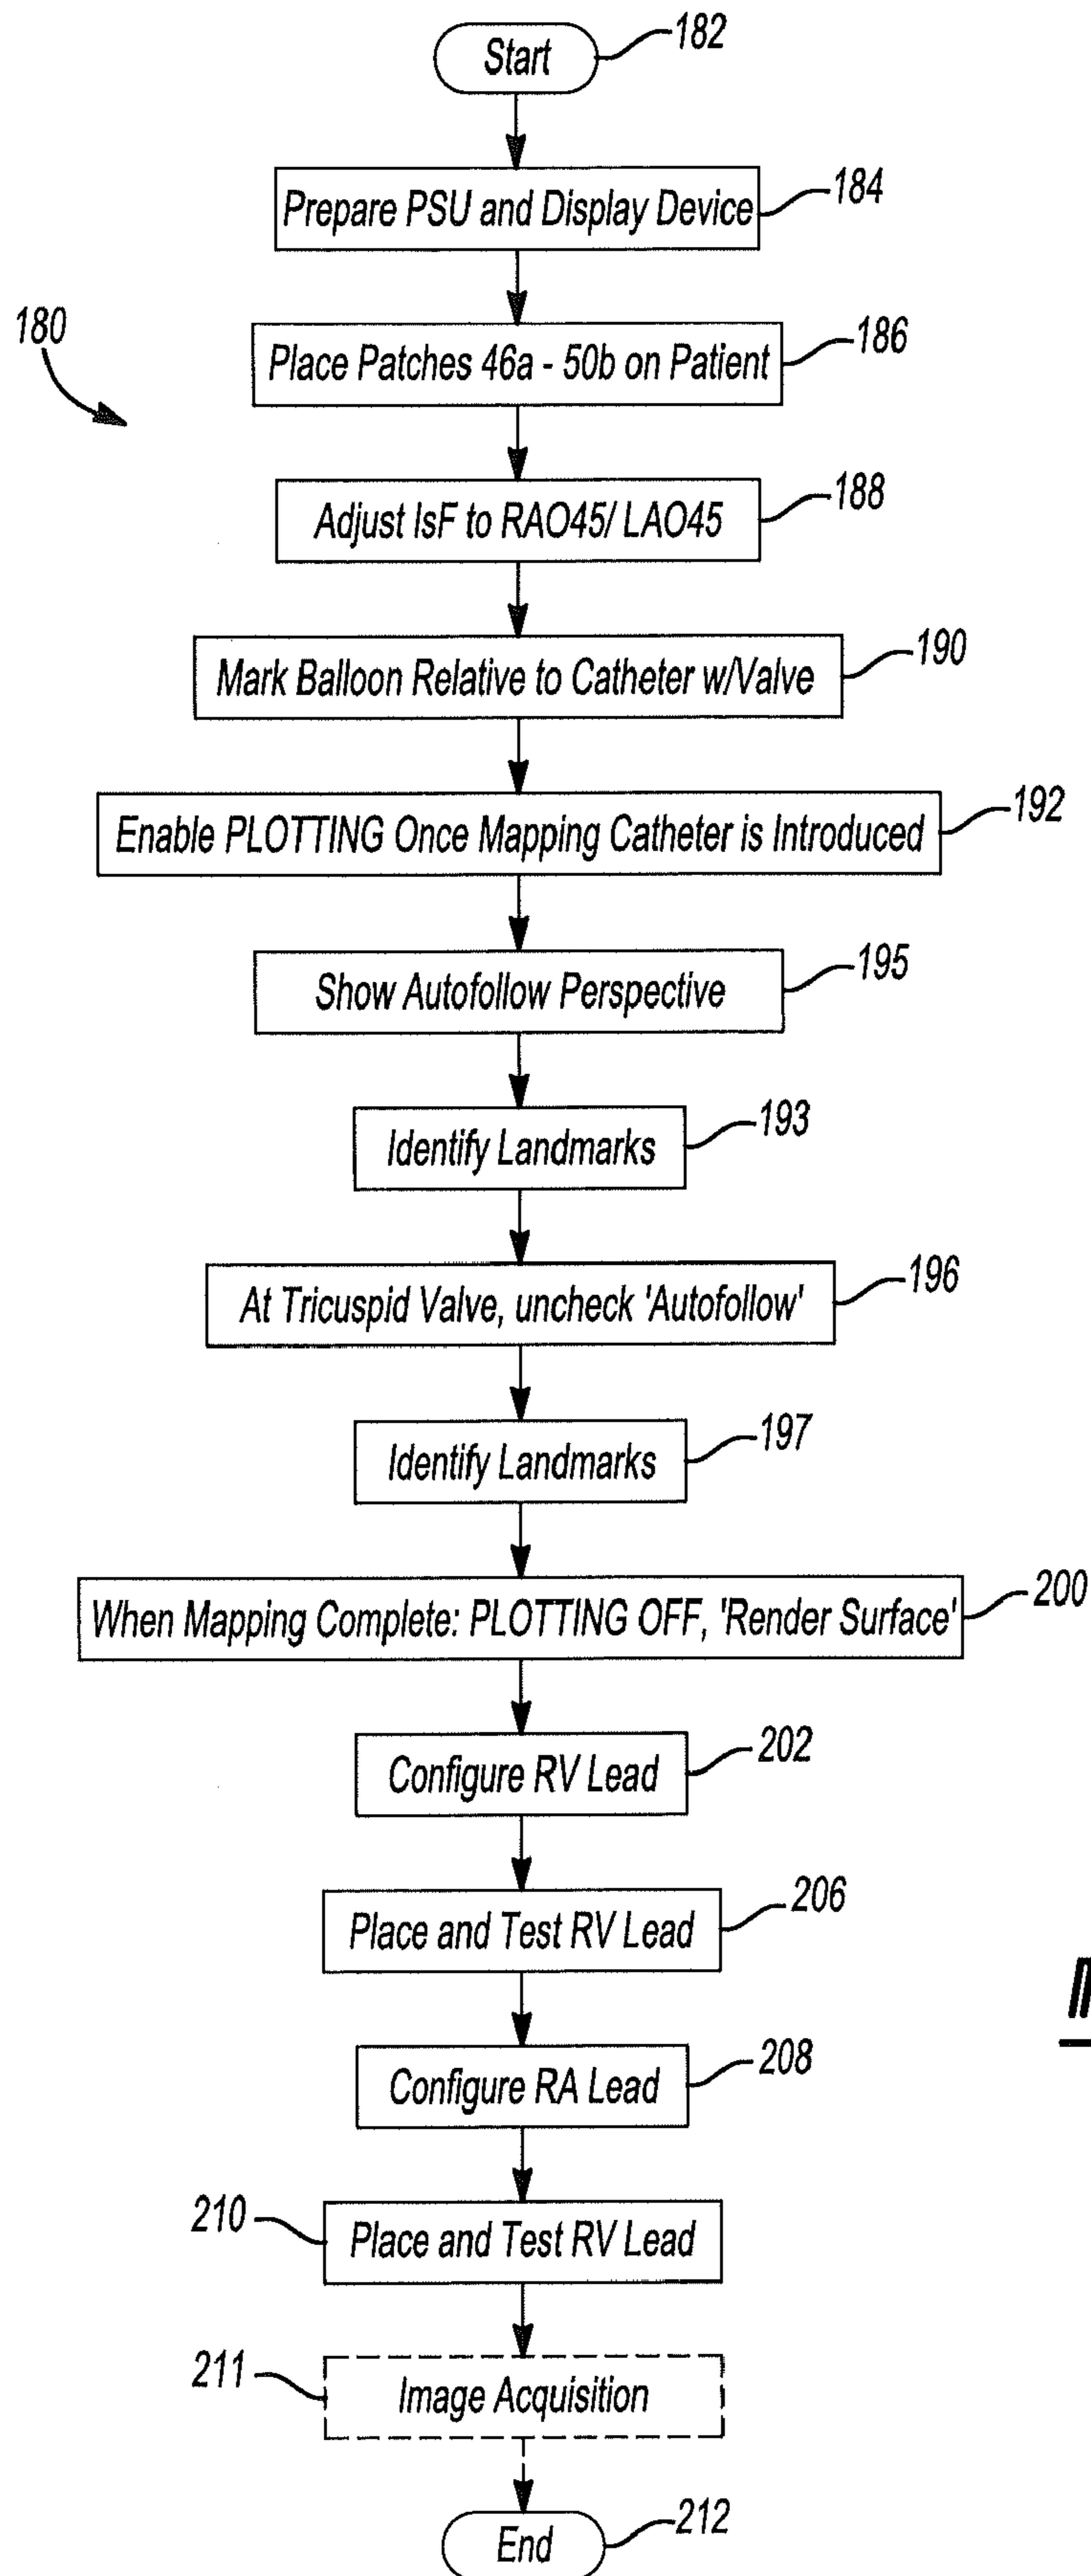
180

Start
182

Prepare PSU and Display Device
184

Place Patches 46a - 50b on Patient
186

Adjust IsF to RAO45/ LAO45
188

Mark Balloon Relative to Catheter w/Valve
190

Enable PLOTTING Once Mapping Catheter is Introduced
192

Show Autofollow Perspective
195

Identify Landmarks
193

At Tricuspid Valve, uncheck 'Autofollow'
196

Identify Landmarks
197

When Mapping Complete: PLOTTING OFF, 'Render Surface'
200

Configure RV Lead
202

Place and Test RV Lead
206

Configure RA Lead
208

210
Place and Test RV Lead

211
Image Acquisition

End
212

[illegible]